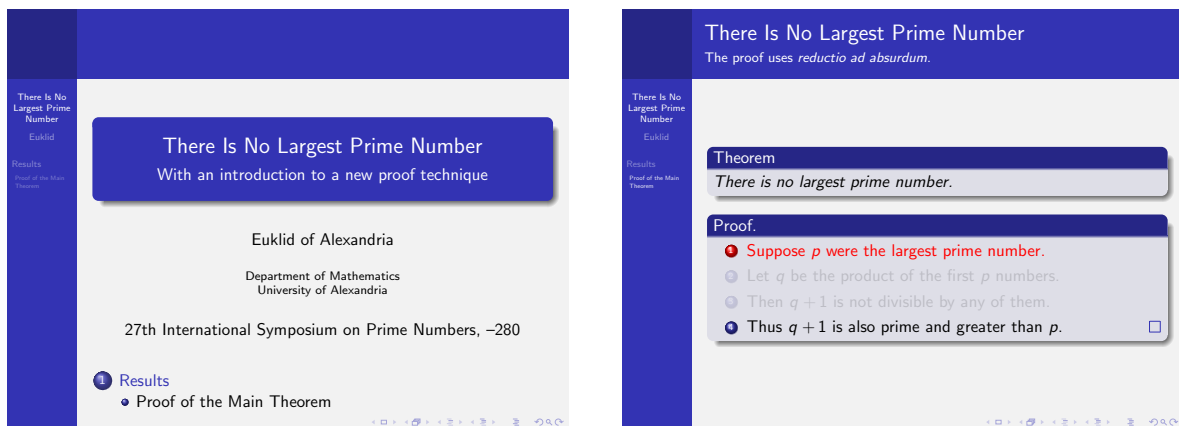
There Is No Largest Prime Number
Euklid

Results
Proof of the Main Theorem

There Is No Largest Prime Number
With an introduction to a new proof technique

Euklid of Alexandria

Department of Mathematics
University of Alexandria

27th International Symposium on Prime Numbers, –280

1 Results
• Proof of the Main Theorem

There Is No Largest Prime Number
The proof uses *reductio ad absurdum*.

There Is No Largest Prime Number
Euklid

Results
Proof of the Main Theorem

Theorem
*There is no largest prime number.*

Proof.
1 Suppose $p$ were the largest prime number.
2 Let $q$ be the product of the first $p$ numbers.
3 Then $q+1$ is not divisible by any of them.
4 Thus $q+1$ is also prime and greater than $p$. □